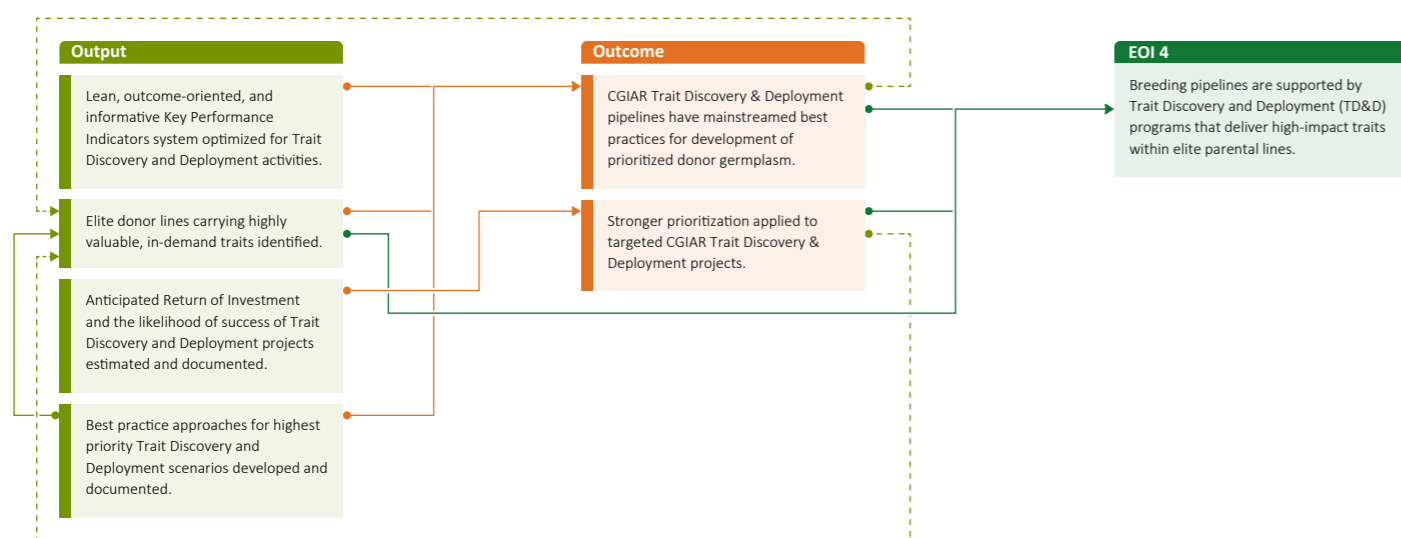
Output

Lean, outcome-oriented, and informative Key Performance Indicators system optimized for Trait Discovery and Deployment activities.

Elite donor lines carrying highly valuable, in-demand traits identified.

Anticipated Return of Investment and the likelihood of success of Trait Discovery and Deployment projects estimated and documented.

Best practice approaches for highest priority Trait Discovery and Deployment scenarios developed and documented.

Outcome

CGIAR Trait Discovery & Deployment pipelines have mainstreamed best practices for development of prioritized donor germplasm.

Stronger prioritization applied to targeted CGIAR Trait Discovery & Deployment projects.

EOI 4

Breeding pipelines are supported by Trait Discovery and Deployment (TD&D) programs that deliver high-impact traits within elite parental lines.